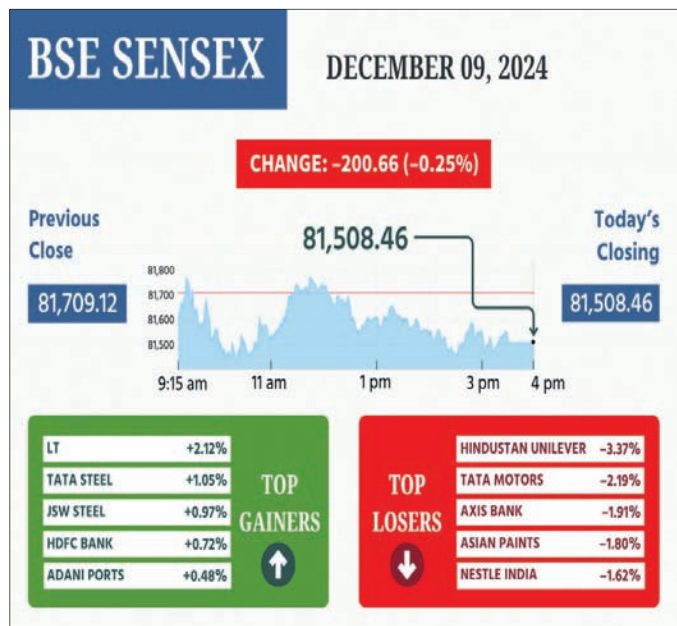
BSE SENSEX

DECEMBER 09, 2024

CHANGE: –200.66 (–0.25%)

Previous Close

81,709.12

81,508.46

Today's Closing

81,508.46

81,800
81,700
81,600
81,500

9:15 am
11 am
1 pm
3 pm
4 pm

| LT | +2.12% |
|---|---|
| TATA STEEL | +1.05% |
| JSW STEEL | +0.97% |
| HDFC BANK | +0.72% |
| ADANI PORTS | +0.48% |

TOP GAINERS

TOP LOSERS

| HINDUSTAN UNILEVER | –3.37% |
|---|---|
| TATA MOTORS | –2.19% |
| AXIS BANK | –1.91% |
| ASIAN PAINTS | –1.80% |
| NESTLE INDIA | –1.62% |